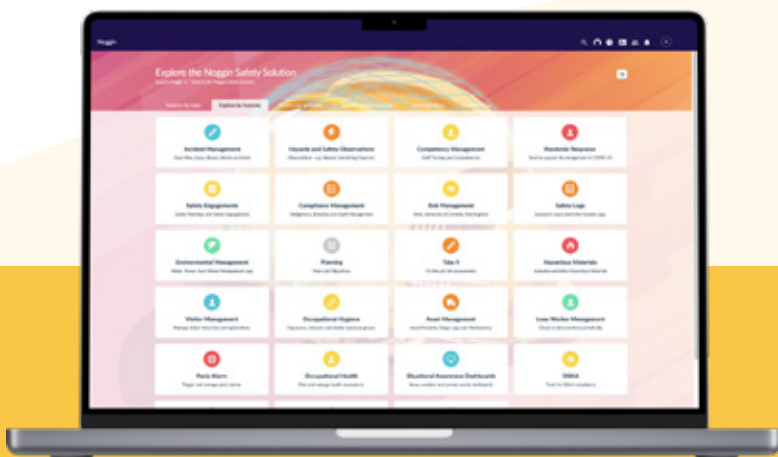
Noggin

Explore the Noggin Safety Solution

Explore by role

Explore by features

Incident Management

Hazards and Safety Observations

Competency Management

Pandemic Response

Safety Engagements

Compliance Management

Risk Management

Safety Logs

Environmental Management

Planning

Take 5

Hazardous Materials

Visitor Management

Occupational Hygiene

Asset Management

Lone Worker Management

Panic Alarm

Occupational Health

Situational Awareness Dashboards

OSHA